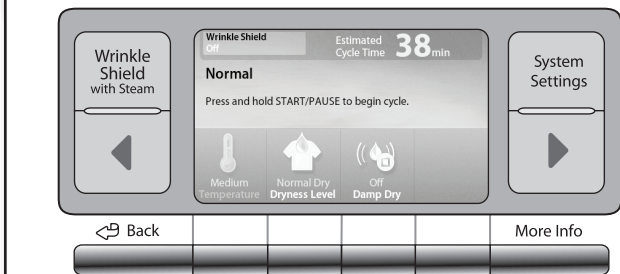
Wrinkle Shield with Steam

Wrinkle Shield
Off

Estimated Cycle Time 38min

Normal

Press and hold START/PAUSE to begin cycle.

Medium
Temperature

Normal Dry
Dryness Level

Off
Damp Dry

System Settings

Back

More Info